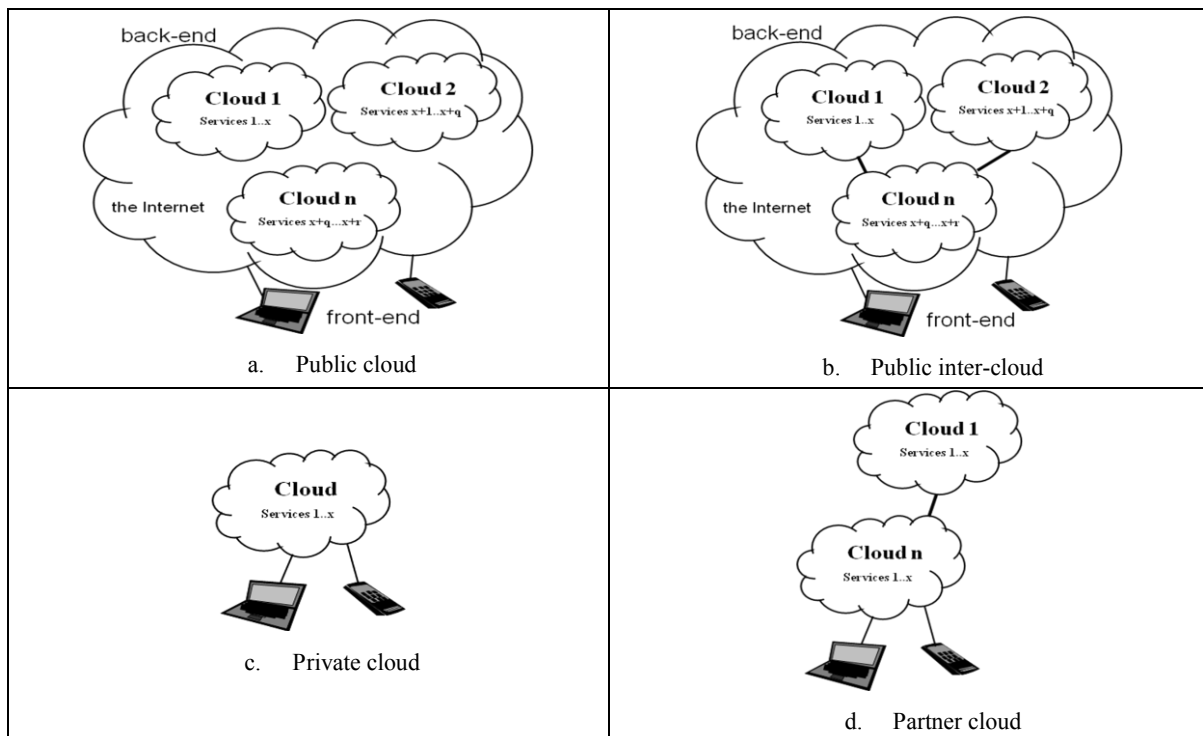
| back-end Cloud 1 Services 1..x Cloud 2 Services x+1..x+q the Internet Cloud n Services x+q...x+r front-end a. Public cloud | back-end Cloud 1 Services 1..x Cloud 2 Services x+1..x+q the Internet Cloud n Services x+q...x+r front-end b. Public inter-cloud |
|---|---|
| Cloud Services 1..x c. Private cloud | Cloud 1 Services 1..x Cloud n Services 1..x d. Partner cloud |